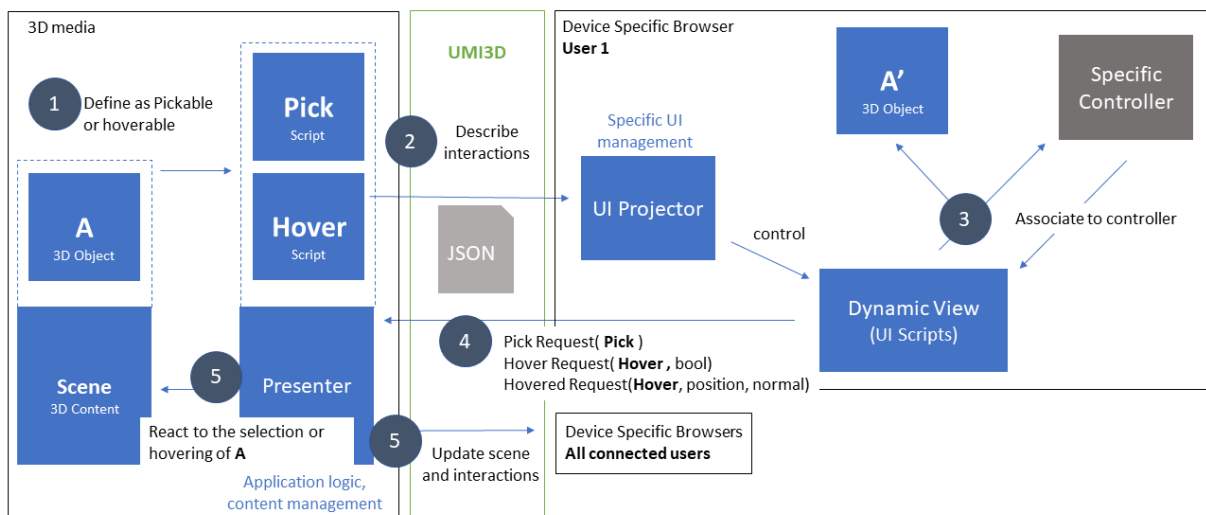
3D media

UMI3D

Device Specific Browser
**User 1**

1 Define as Pickable or hoverable

**Pick**
Script

**Hover**
Script

**A**
3D Object

2 Describe interactions

JSON

Specific UI management

UI Projector

control

**A'**
3D Object

Specific Controller

3

Associate to controller

Dynamic View
(UI Scripts)

4 Pick Request( **Pick** )
Hover Request( **Hover ,** bool)
Hovered Request(**Hover**, position, normal)

**Scene**
3D Content

5

Presenter

React to the selection or hovering of **A**

5 Update scene and interactions

Device Specific Browsers
**All connected users**

Application logic, content management